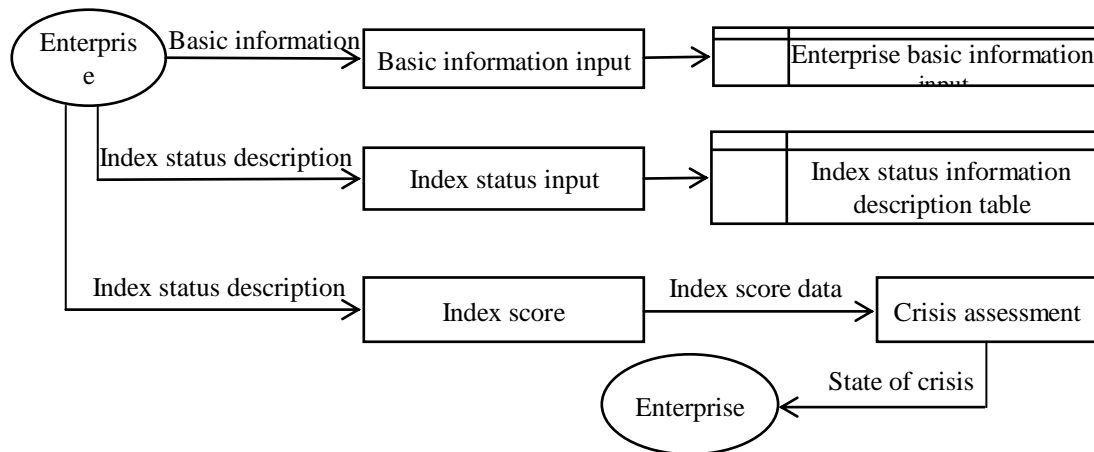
Enterprise
Basic information
Basic information input
Enterprise basic information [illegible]
Index status description
Index status input
Index status information description table
Index status description
Index score
Index score data
Crisis assessment
State of crisis
Enterprise